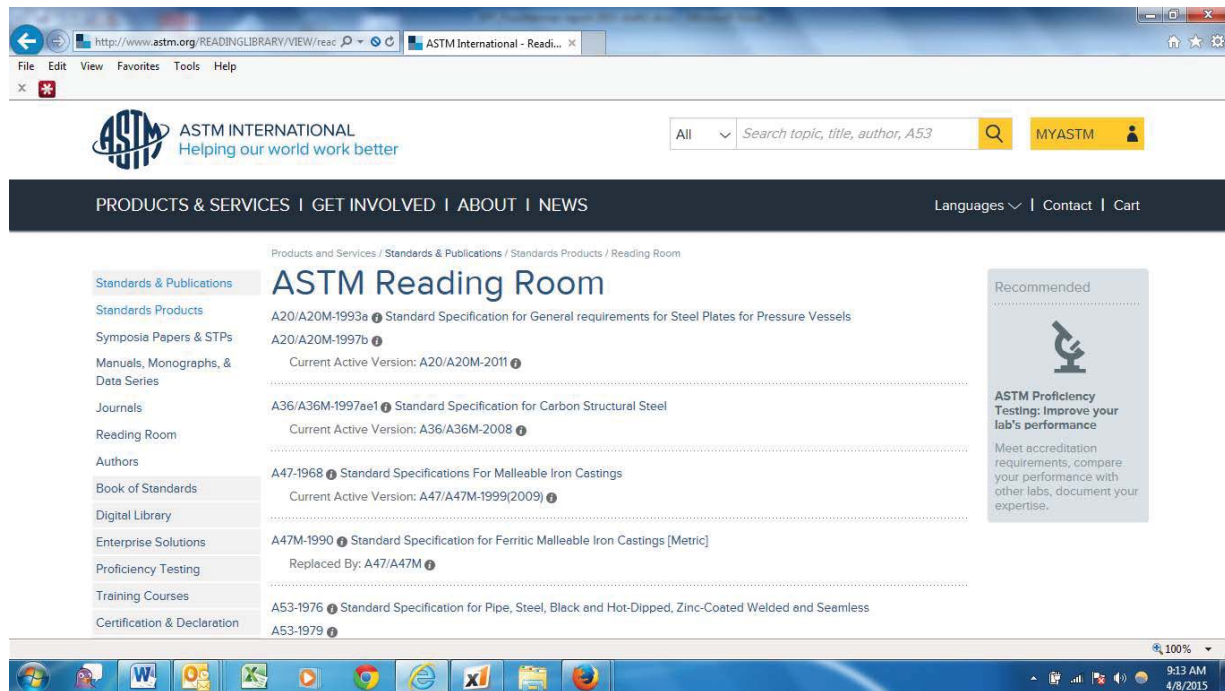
http://www.astm.org/READINGLIBRARY/VIEW/reac
ASTM International - Readi... ×

File Edit View Favorites Tools Help

ASTM INTERNATIONAL
Helping our world work better

All
Search topic, title, author, A53
MYASTM

PRODUCTS & SERVICES | GET INVOLVED | ABOUT | NEWS

Languages | Contact | Cart

Products and Services / Standards & Publications / Standards Products / Reading Room

Standards & Publications
Standards Products
Symposia Papers & STPs
Manuals, Monographs, & Data Series
Journals
Reading Room
Authors
Book of Standards
Digital Library
Enterprise Solutions
Proficiency Testing
Training Courses
Certification & Declaration

ASTM Reading Room

A20/A20M-1993a Standard Specification for General requirements for Steel Plates for Pressure Vessels
A20/A20M-1997b
Current Active Version: A20/A20M-2011

A36/A36M-1997ae1 Standard Specification for Carbon Structural Steel
Current Active Version: A36/A36M-2008

A47-1968 Standard Specifications For Malleable Iron Castings
Current Active Version: A47/A47M-1999(2009)

A47M-1990 Standard Specification for Ferritic Malleable Iron Castings [Metric]
Replaced By: A47/A47M

A53-1976 Standard Specification for Pipe, Steel, Black and Hot-Dipped, Zinc-Coated Welded and Seamless
A53-1979

Recommended

ASTM Proficiency Testing: Improve your lab's performance

Meet accreditation requirements, compare your performance with other labs, document your expertise.

100%

9:13 AM
4/8/2015